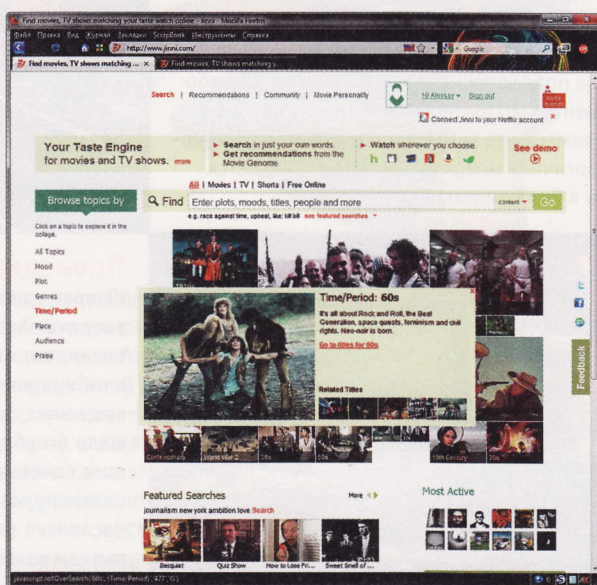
Find movies, TV shows matching your taste online - Jinni - Mozilla Firefox

Файл Правка Вид Журнал Закладки ScrapBook Инструменты Справка

http://www.jinni.com/

Google

Find movies, TV shows matching ... ×

Find movies, TV shows matching y...

Search | Recommendations | Community | Movie Personality

Ni Alexsar ▾ Sign out

Connect Jinni to your Netflix account ×

Your Taste Engine for movies and TV shows. more

▸ Search in just your own words.
▸ Get recommendations from the Movie Genome.

▸ Watch wherever you choose.

See demo

All | Movies | TV | Shorts | Free Online

Browse topics by

Find Enter plots, moods, titles, people and more

content ▾ Go

e.g. race against time, upbeat, like: kill bill see featured searches ▾

Click on a topic to explore it in the collage.

All Topics
Mood
Plot
Genres
Time/Period
Place
Audience
Praise

Time/Period: 60s

It's all about Rock and Roll, the Beat Generation, space quests, feminism and civil rights. Neo-noir is born.

Go to titles for 60s

Related Titles

Cold Warfare

World War 2

20s

50s

19th Century

70s

Feedback

Featured Searches

More

journalism new york ambition love Search

Basquiat

Quiz Show

How to Lose Fri...

Sweet Smell of ...

Most Active

javascript:rollOverSearch('60s', 'Time/Period', 477, 0)